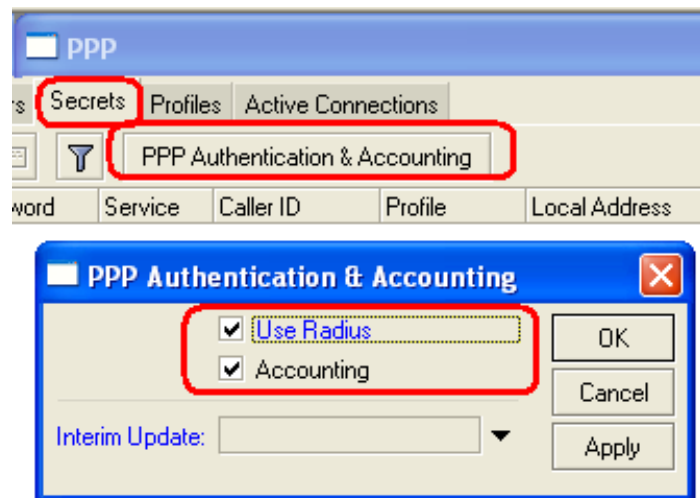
PPP

rs Secrets Profiles Active Connections

PPP Authentication & Accounting

word | Service | Caller ID | Profile | Local Address

PPP Authentication & Accounting

Use Radius

Accounting

OK

Cancel

Interim Update:

Apply